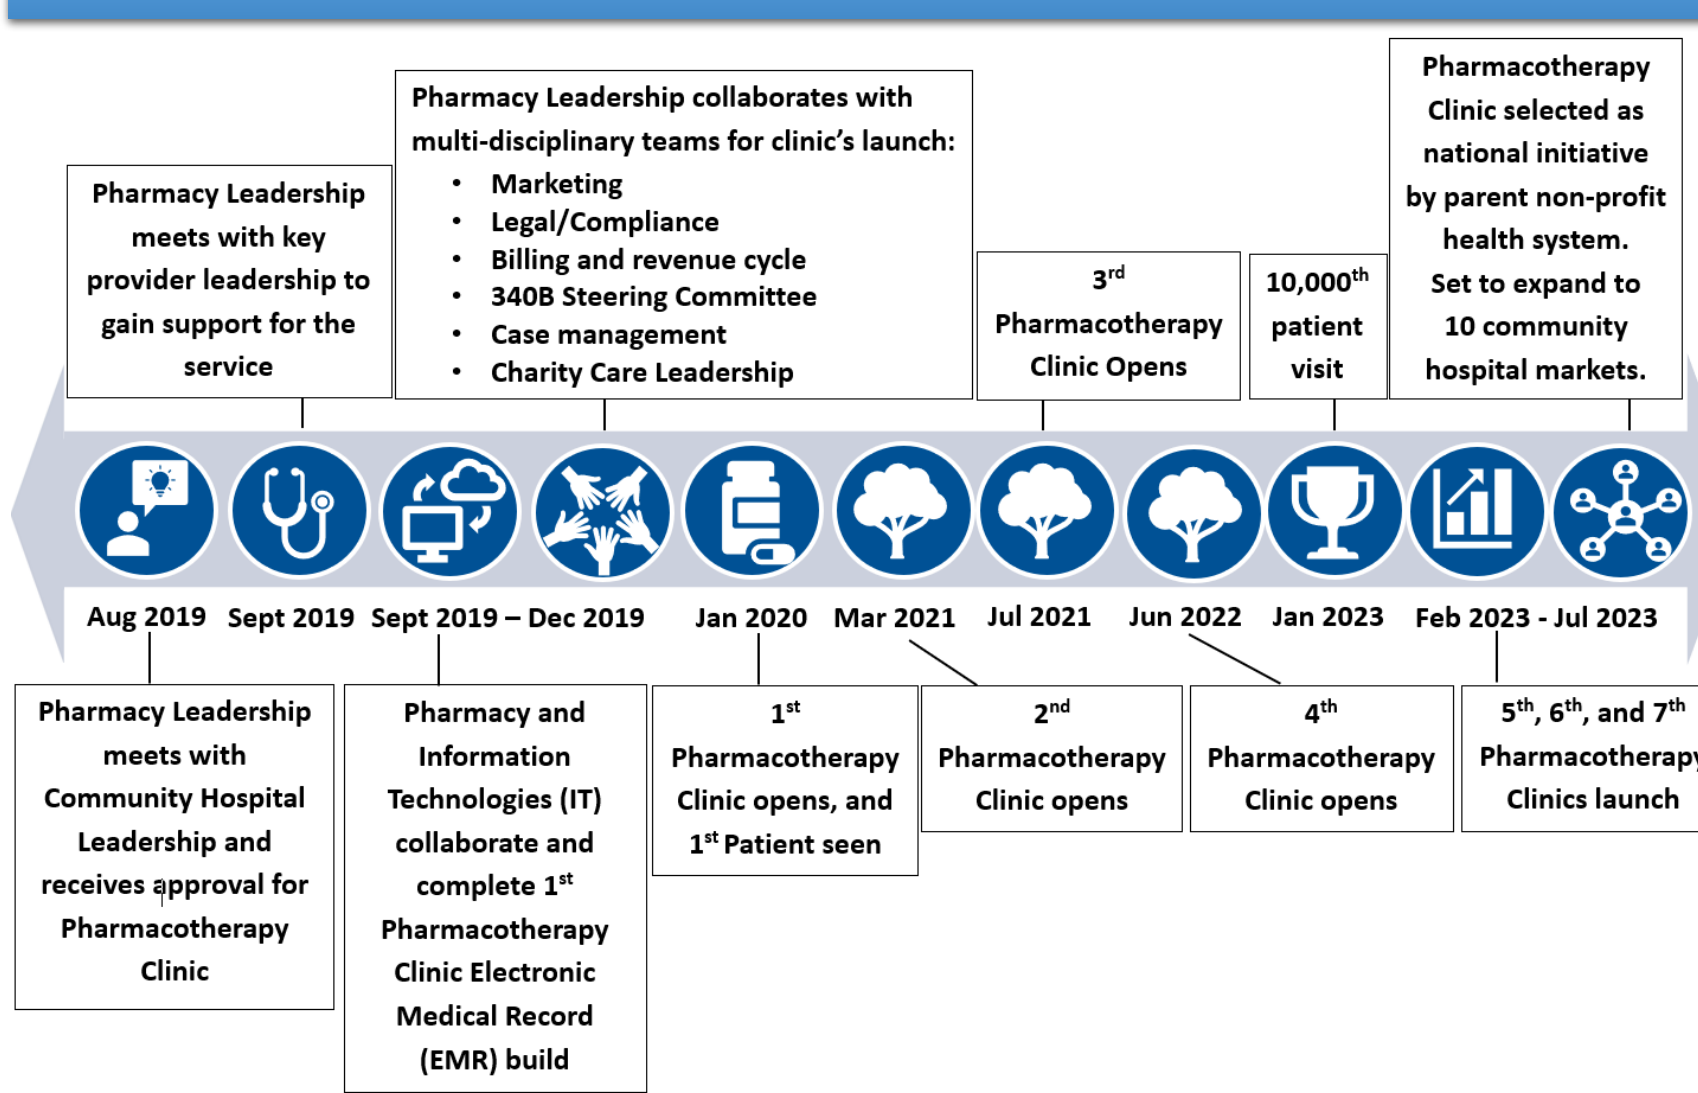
Pharmacy Leadership meets with key provider leadership to gain support for the service

Pharmacy Leadership collaborates with multi-disciplinary teams for clinic's launch:
- Marketing
- Legal/Compliance
- Billing and revenue cycle
- 340B Steering Committee
- Case management
- Charity Care Leadership

3$^{rd}$ Pharmacotherapy Clinic Opens

10,000$^{th}$ patient visit

Pharmacotherapy Clinic selected as national initiative by parent non-profit health system. Set to expand to 10 community hospital markets.

Aug 2019 Sept 2019 Sept 2019 – Dec 2019 Jan 2020 Mar 2021 Jul 2021 Jun 2022 Jan 2023 Feb 2023 - Jul 2023

Pharmacy Leadership meets with Community Hospital Leadership and receives approval for Pharmacotherapy Clinic

Pharmacy and Information Technologies (IT) collaborate and complete 1$^{st}$ Pharmacotherapy Clinic Electronic Medical Record (EMR) build

1$^{st}$ Pharmacotherapy Clinic opens, and 1$^{st}$ Patient seen

2$^{nd}$ Pharmacotherapy Clinic opens

4$^{th}$ Pharmacotherapy Clinic opens

5$^{th}$, 6$^{th}$, and 7$^{th}$ Pharmacotherapy Clinics launch